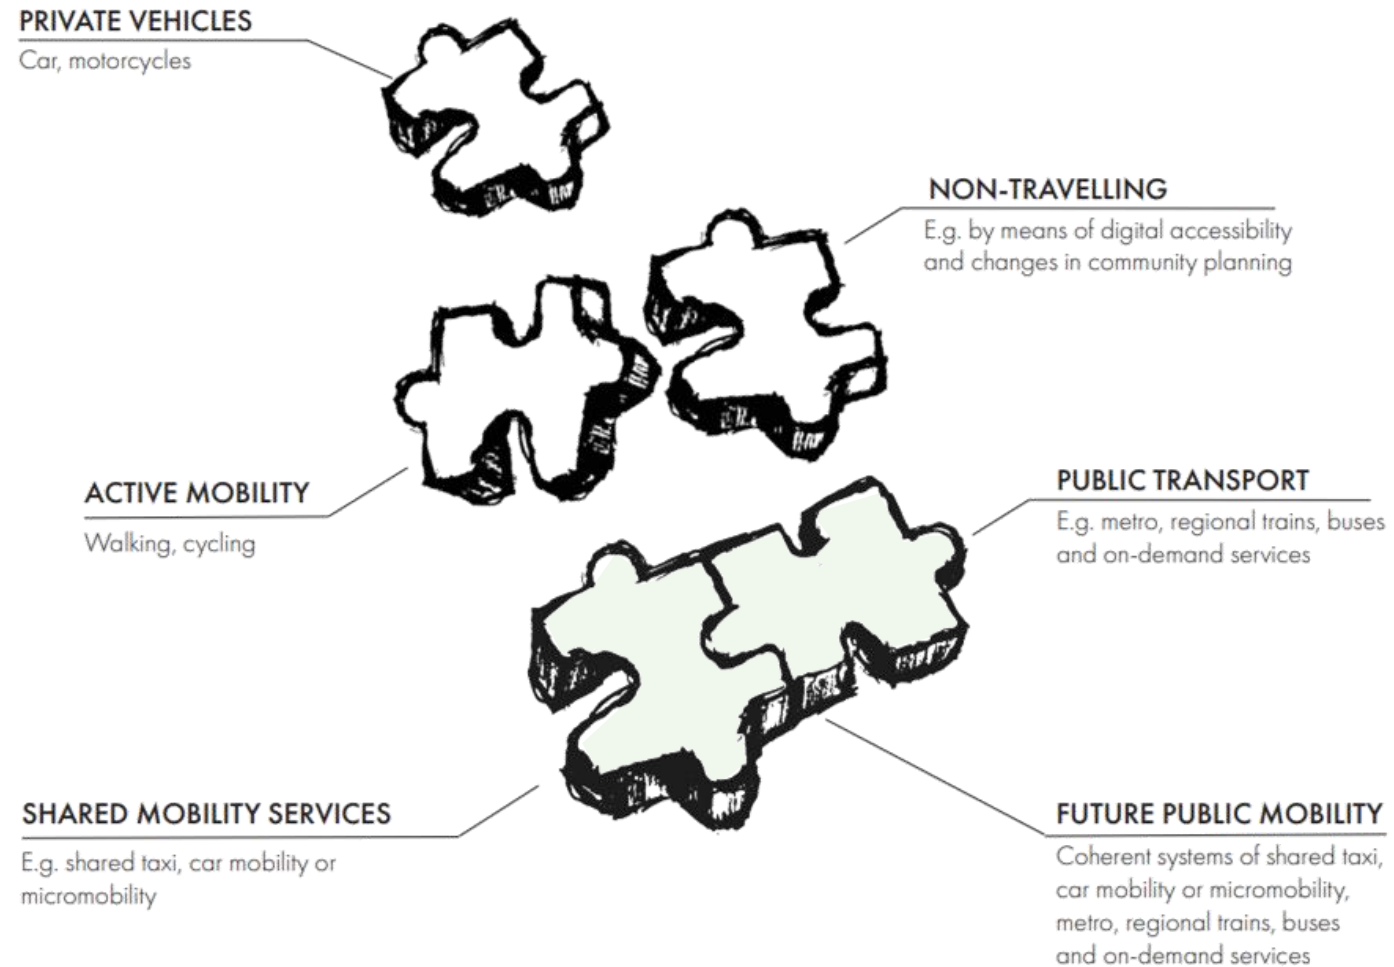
PRIVATE VEHICLES
Car, motorcycles

NON-TRAVELLING
E.g. by means of digital accessibility and changes in community planning

ACTIVE MOBILITY
Walking, cycling

PUBLIC TRANSPORT
E.g. metro, regional trains, buses and on-demand services

SHARED MOBILITY SERVICES
E.g. shared taxi, car mobility or micromobility

FUTURE PUBLIC MOBILITY
Coherent systems of shared taxi, car mobility or micromobility, metro, regional trains, buses and on-demand services